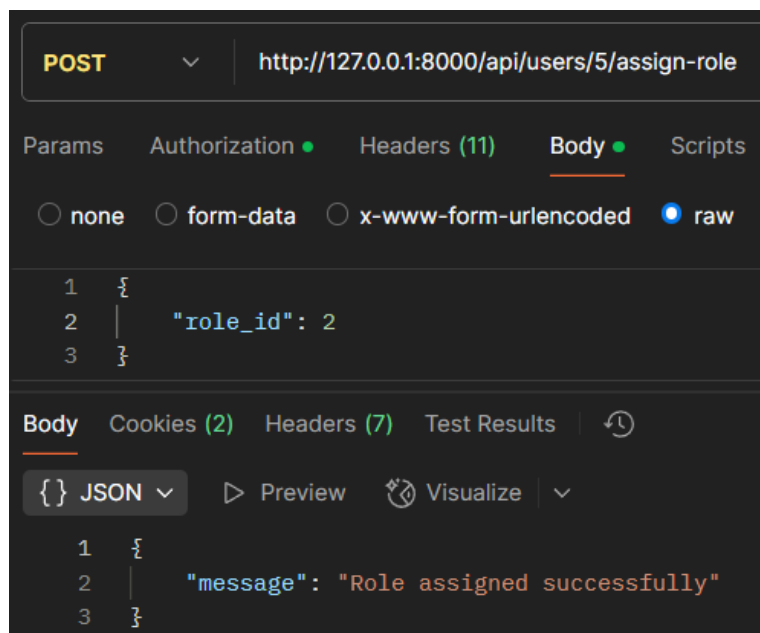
POST http://127.0.0.1:8000/api/users/5/assign-role

Params Authorization Headers (11) Body Scripts

none form-data x-www-form-urlencoded raw

1 {
2 "role_id": 2
3 }

Body Cookies (2) Headers (7) Test Results

{ } JSON Preview Visualize

1 {
2 "message": "Role assigned successfully"
3 }